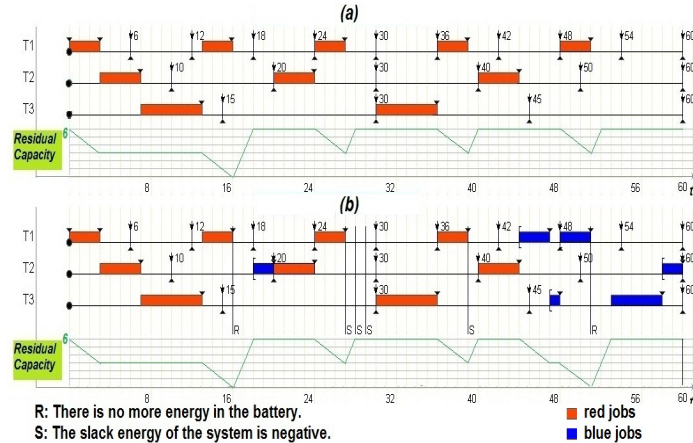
(a)

T1 6 12 18 24 30 36 42 48 54 60

T2 10 20 30 40 50 60

T3 15 30 45 60

Residual Capacity 6

8 16 24 32 40 48 56 60 t

(b)

T1 6 12 18 24 30 36 42 48 54 60

T2 10 20 30 40 50 60

T3 15 30 45 60

R S S S S R

Residual Capacity 6

8 16 24 32 40 48 56 60 t

R: There is no more energy in the battery.

S: The slack energy of the system is negative.

red jobs

blue jobs